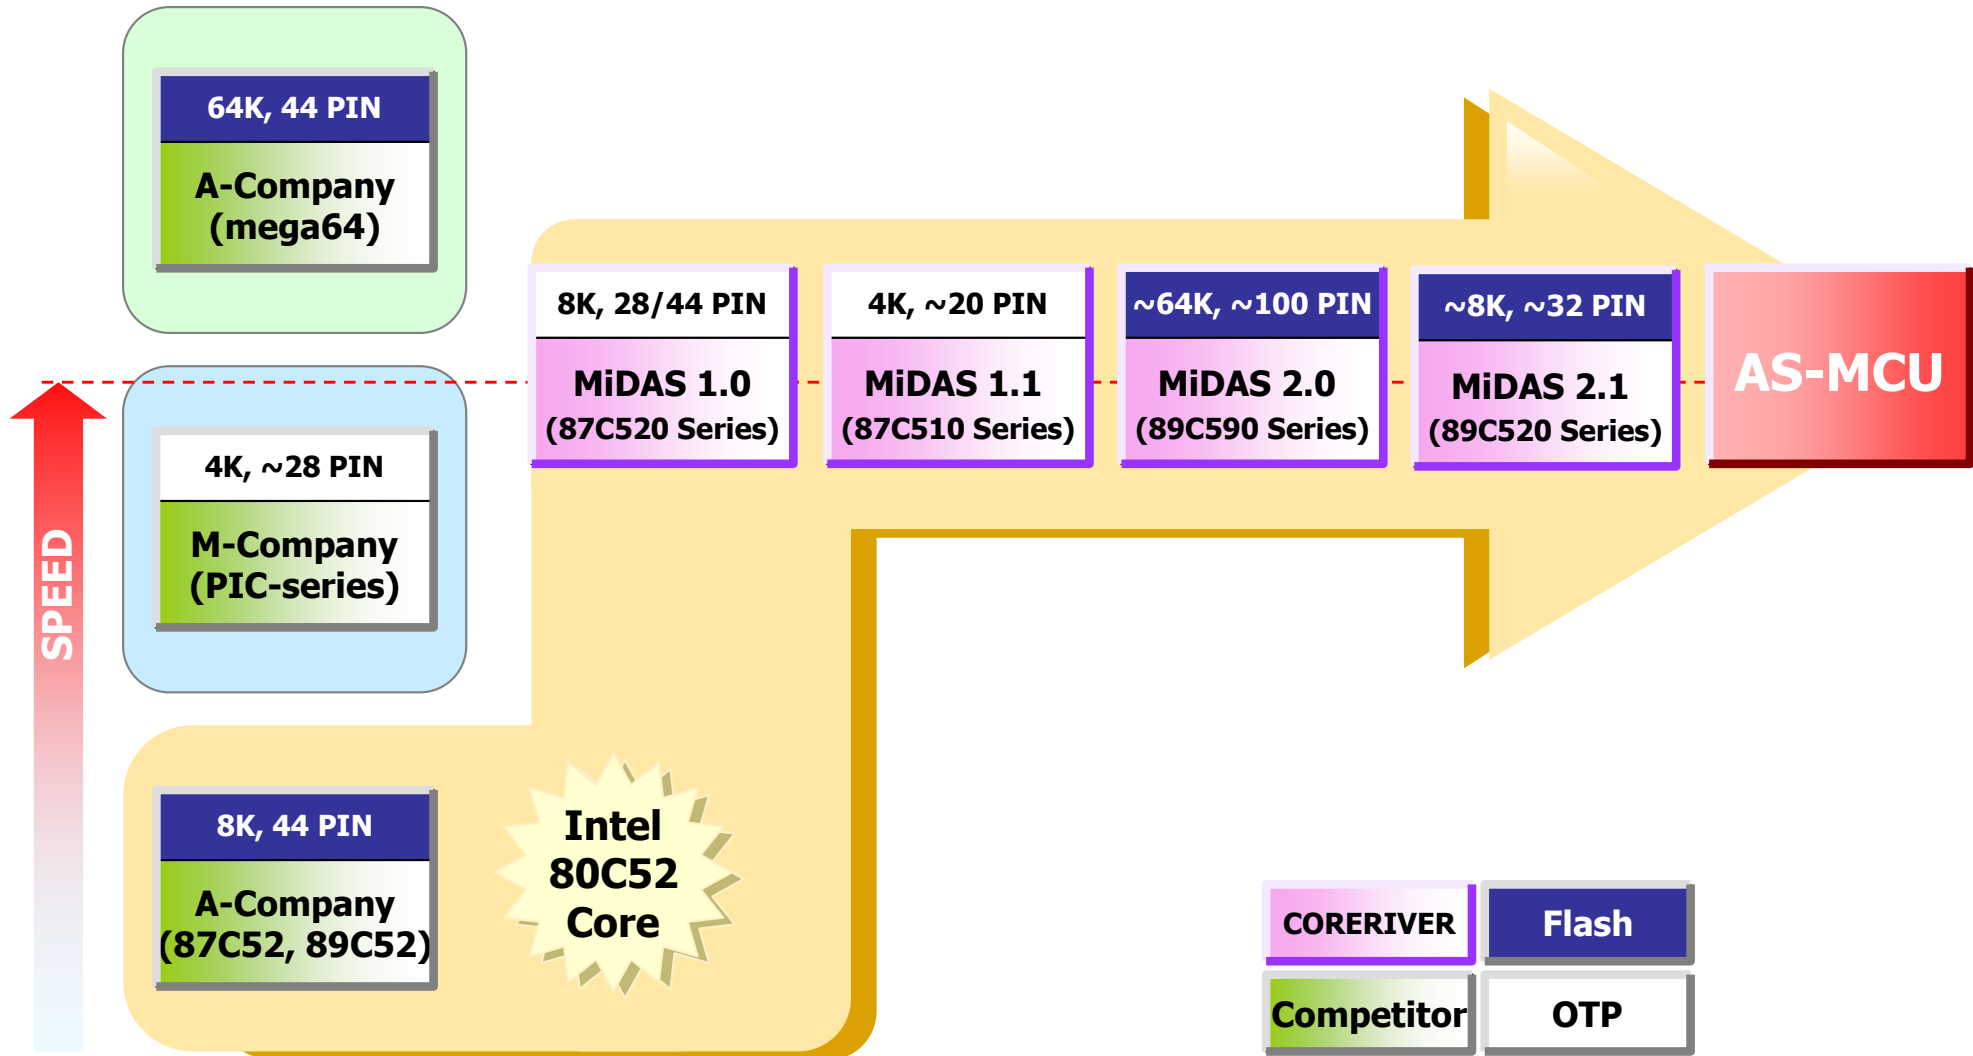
64K, 44 PIN
A-Company (mega64)

4K, ~28 PIN
M-Company (PIC-series)

8K, 44 PIN
A-Company (87C52, 89C52)

SPEED

Intel 80C52 Core

8K, 28/44 PIN
MiDAS 1.0 (87C520 Series)

4K, ~20 PIN
MiDAS 1.1 (87C510 Series)

~64K, ~100 PIN
MiDAS 2.0 (89C590 Series)

~8K, ~32 PIN
MiDAS 2.1 (89C520 Series)

AS-MCU

CORERIVER
Flash
Competitor
OTP